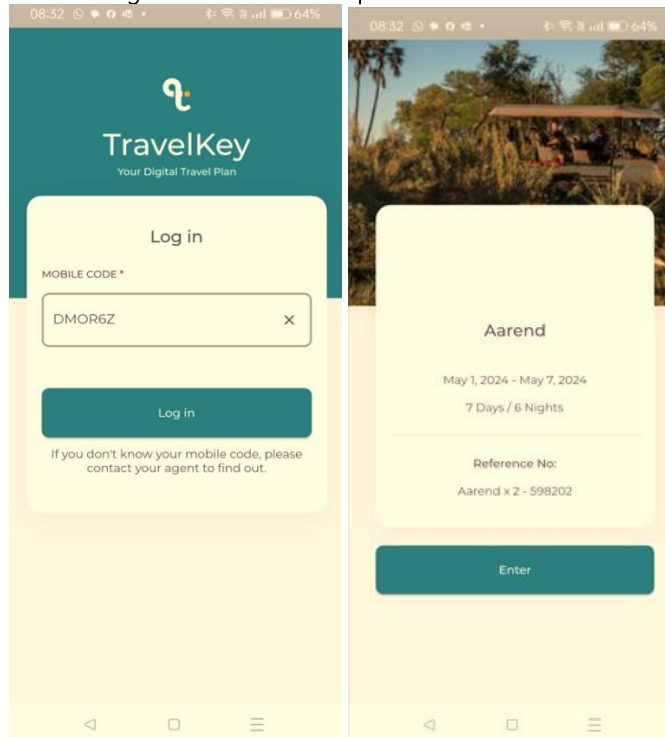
08:32 64%

TravelKey
Your Digital Travel Plan

Log in

MOBILE CODE *

DMOR6Z ×

Log in

If you don't know your mobile code, please contact your agent to find out.

08:32 64%

Aarend

May 1, 2024 - May 7, 2024

7 Days / 6 Nights

Reference No:

Aarend x 2 - 598202

Enter